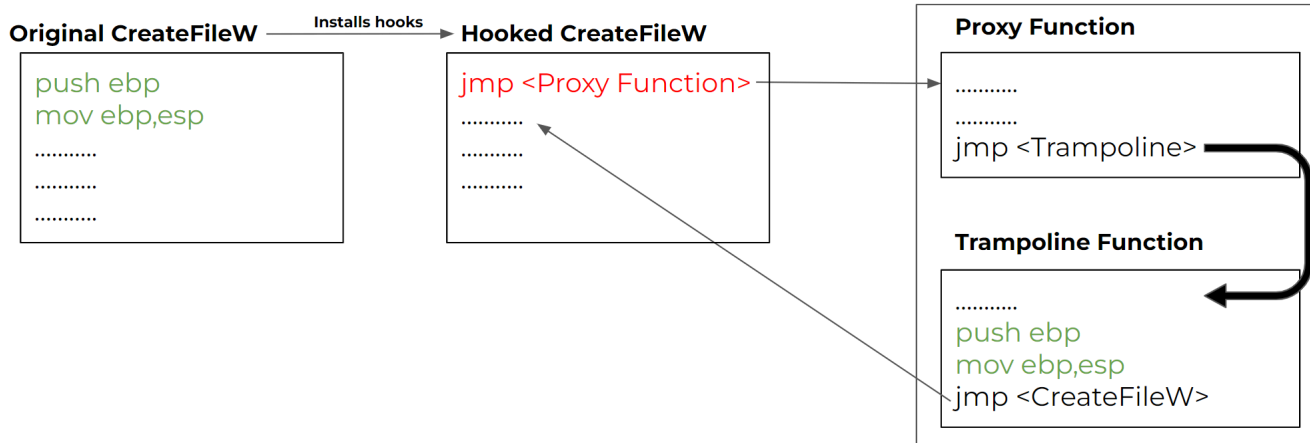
Original CreateFileW

Installs hooks

Hooked CreateFileW

Proxy Function

push ebp
mov ebp,esp
...........
...........
...........

jmp <Proxy Function>
...........
...........
...........

...........
...........
jmp <Trampoline>

Trampoline Function

...........
push ebp
mov ebp,esp
jmp <CreateFileW>